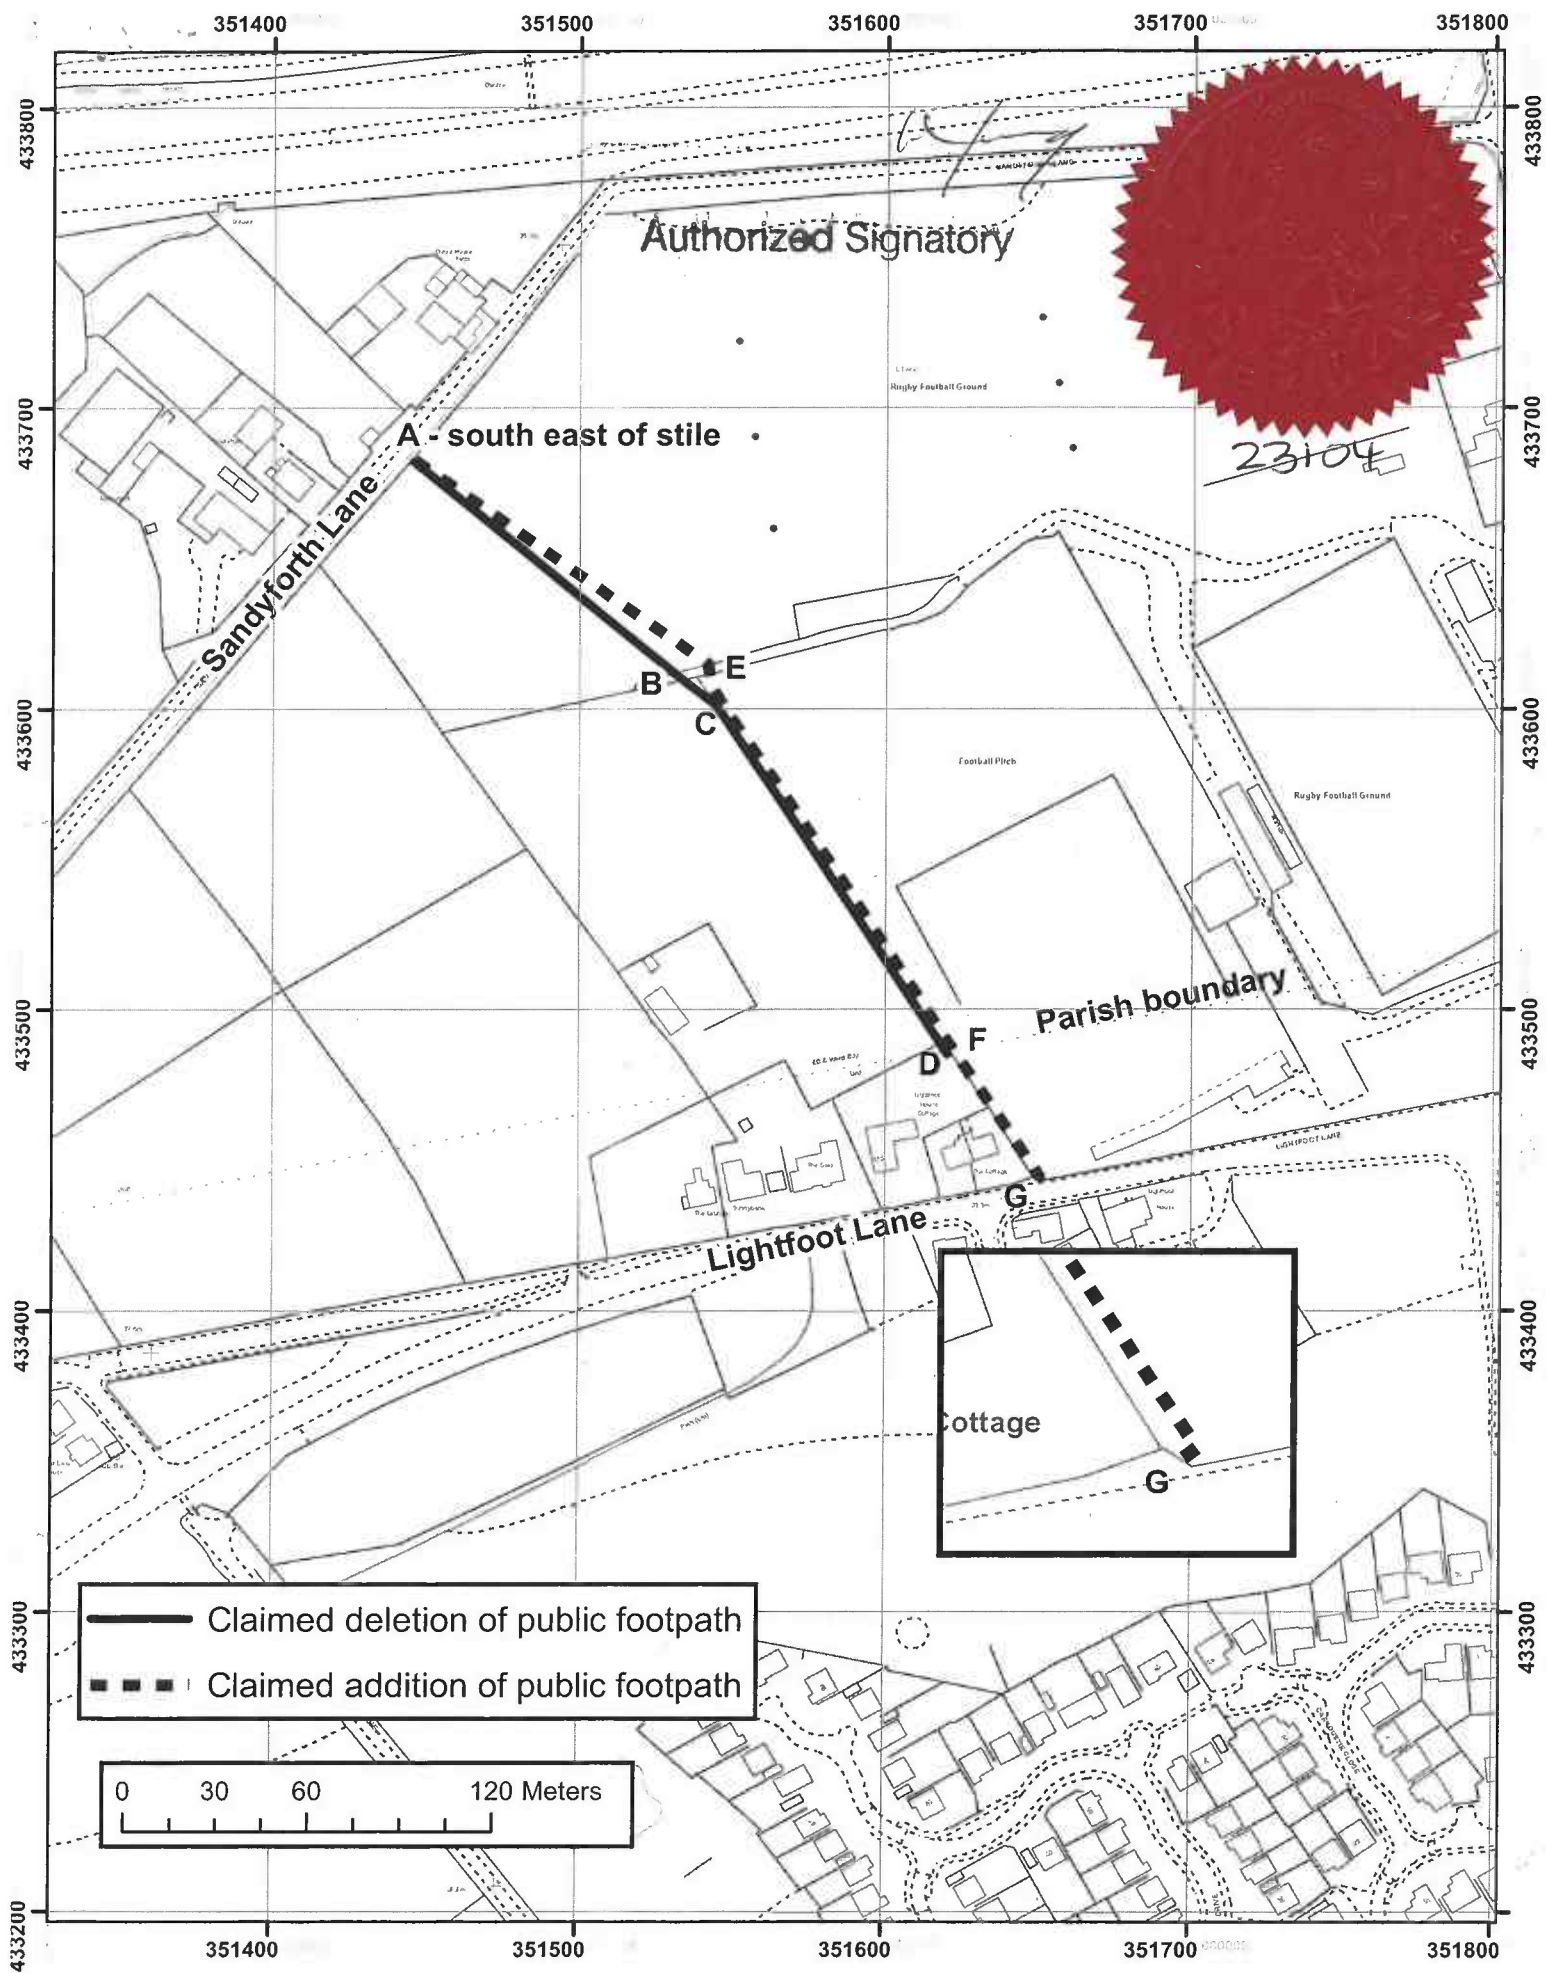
351400 351500 351600 351700 351800

433800 433800

Authorized Signatory

Rugby Football Ground

433700 A - south east of stile 433700

23104

Sandyforth Lane

E
B
433600 C 433600

Football Pitch

Rugby Football Ground

Parish boundary
433500 F 433500
D

G

Lightfoot Lane

433400 433400

Cottage

G

433300 433300

Claimed deletion of public footpath

Claimed addition of public footpath

0 30 60 120 Meters

433200

351400 351500 351600 351700 351800